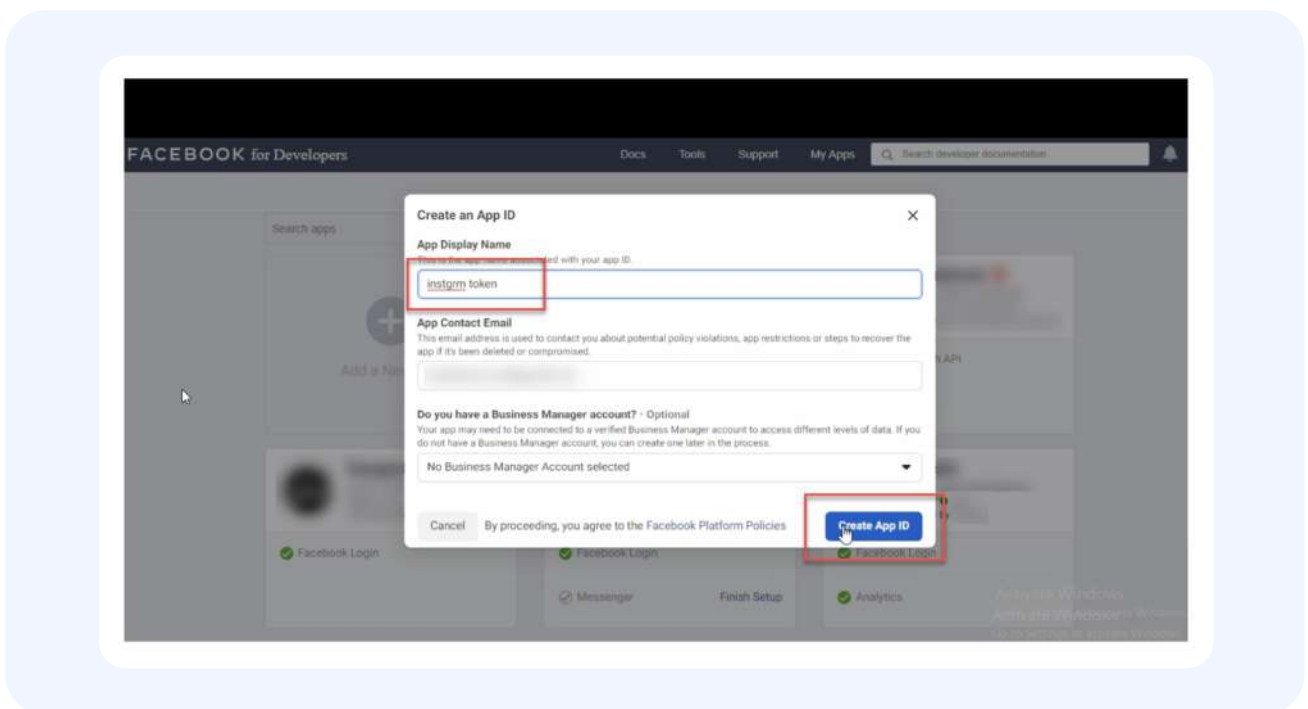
FACEBOOK for Developers

Docs Tools Support My Apps Search developer documentation

Search apps

Add a N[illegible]

Create an App ID ×

App Display Name

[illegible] with your app ID.

instgrm token

App Contact Email

This email address is used to contact you about potential policy violations, app restrictions or steps to recover the app if it's been deleted or compromised.

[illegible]

Do you have a Business Manager account? · Optional

Your app may need to be connected to a verified Business Manager account to access different levels of data. If you do not have a Business Manager account, you can create one later in the process.

No Business Manager Account selected

Cancel By proceeding, you agree to the Facebook Platform Policies Create App ID

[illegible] API

Facebook Login

Facebook Login

Facebook Login

Messenger Finish Setup

Analytics

Activate Windows
Go to Settings to activate Windows.